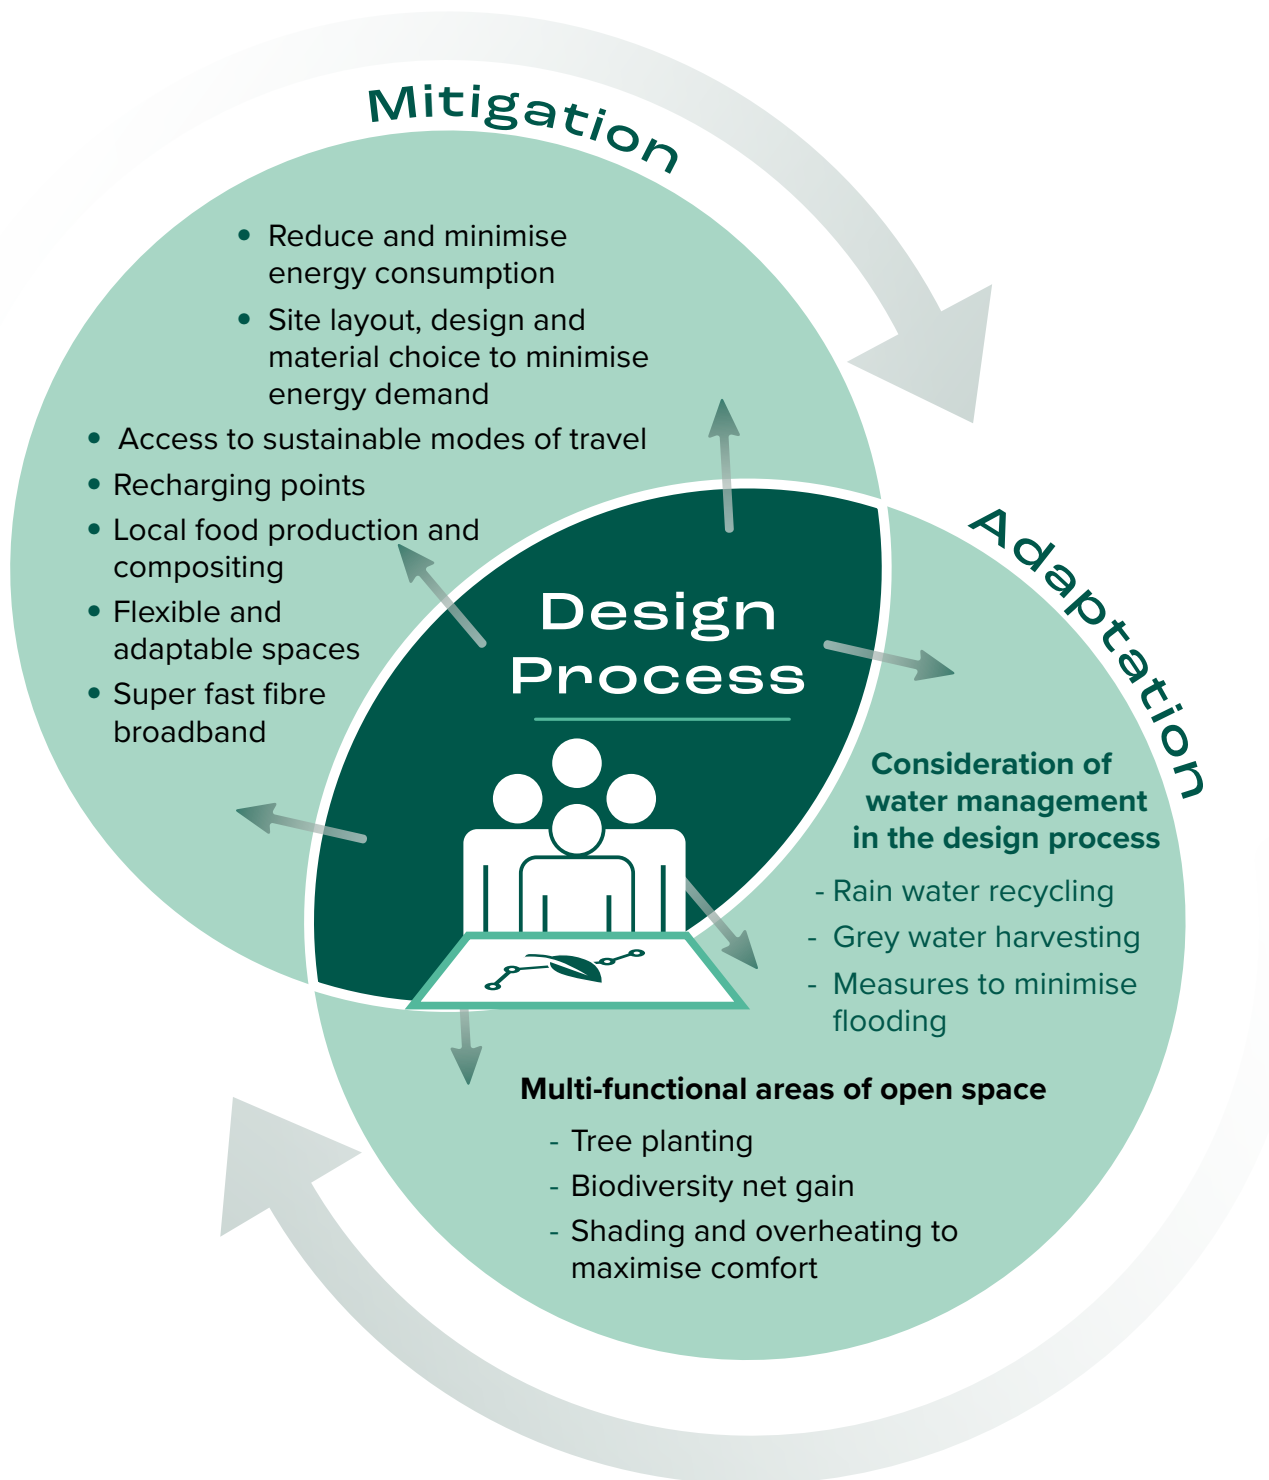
Mitigation

• Reduce and minimise energy consumption
• Site layout, design and material choice to minimise energy demand
• Access to sustainable modes of travel
• Recharging points
• Local food production and compositing
• Flexible and adaptable spaces
• Super fast fibre broadband

Design Process

Adaptation

Consideration of water management in the design process

- Rain water recycling
- Grey water harvesting
- Measures to minimise flooding

Multi-functional areas of open space

- Tree planting
- Biodiversity net gain
- Shading and overheating to maximise comfort